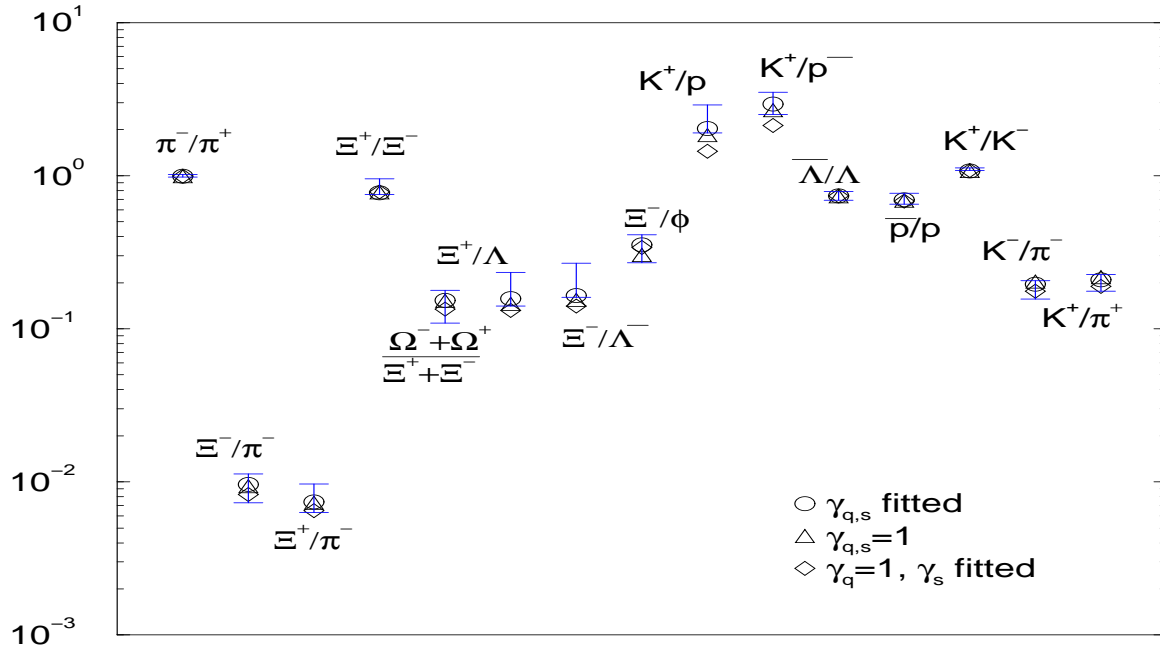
$10^1$
$10^0$
$10^{-1}$
$10^{-2}$
$10^{-3}$

$\pi^-/\pi^+$
$\Xi^+/\Xi^-$
$\Xi^+/\Lambda$
$\frac{\Omega^-+\Omega^+}{\Xi^++\Xi^-}$
$\Xi^-/\bar{\Lambda}$
$\Xi^-/\phi$
$K^+/p$
$K^+/\bar{p}$
$\bar{\Lambda}/\Lambda$
$\bar{p}/p$
$K^+/K^-$
$K^-/\pi^-$
$K^+/\pi^+$
$\Xi^-/\pi^-$
$\Xi^+/\pi^-$

○ $\gamma_{q,s}$ fitted
△ $\gamma_{q,s}=1$
◇ $\gamma_q=1$, $\gamma_s$ fitted